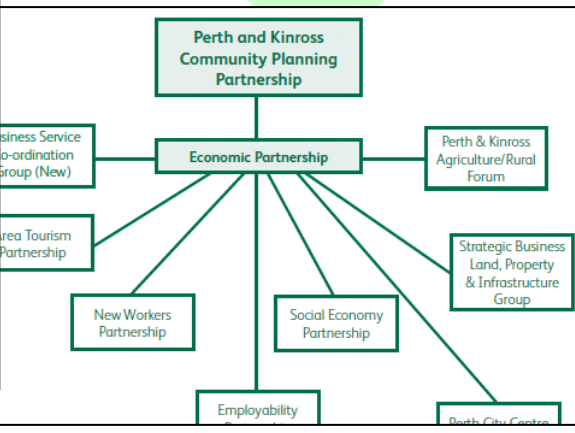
Perth and Kinross Community Planning Partnership

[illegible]siness Service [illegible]o-ordination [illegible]roup (New)

Economic Partnership

Perth & Kinross Agriculture/Rural Forum

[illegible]rea Tourism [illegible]artnership

Strategic Business Land, Property & Infrastructure Group

New Workers Partnership

Social Economy Partnership

Employability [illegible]

Perth City Centre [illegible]